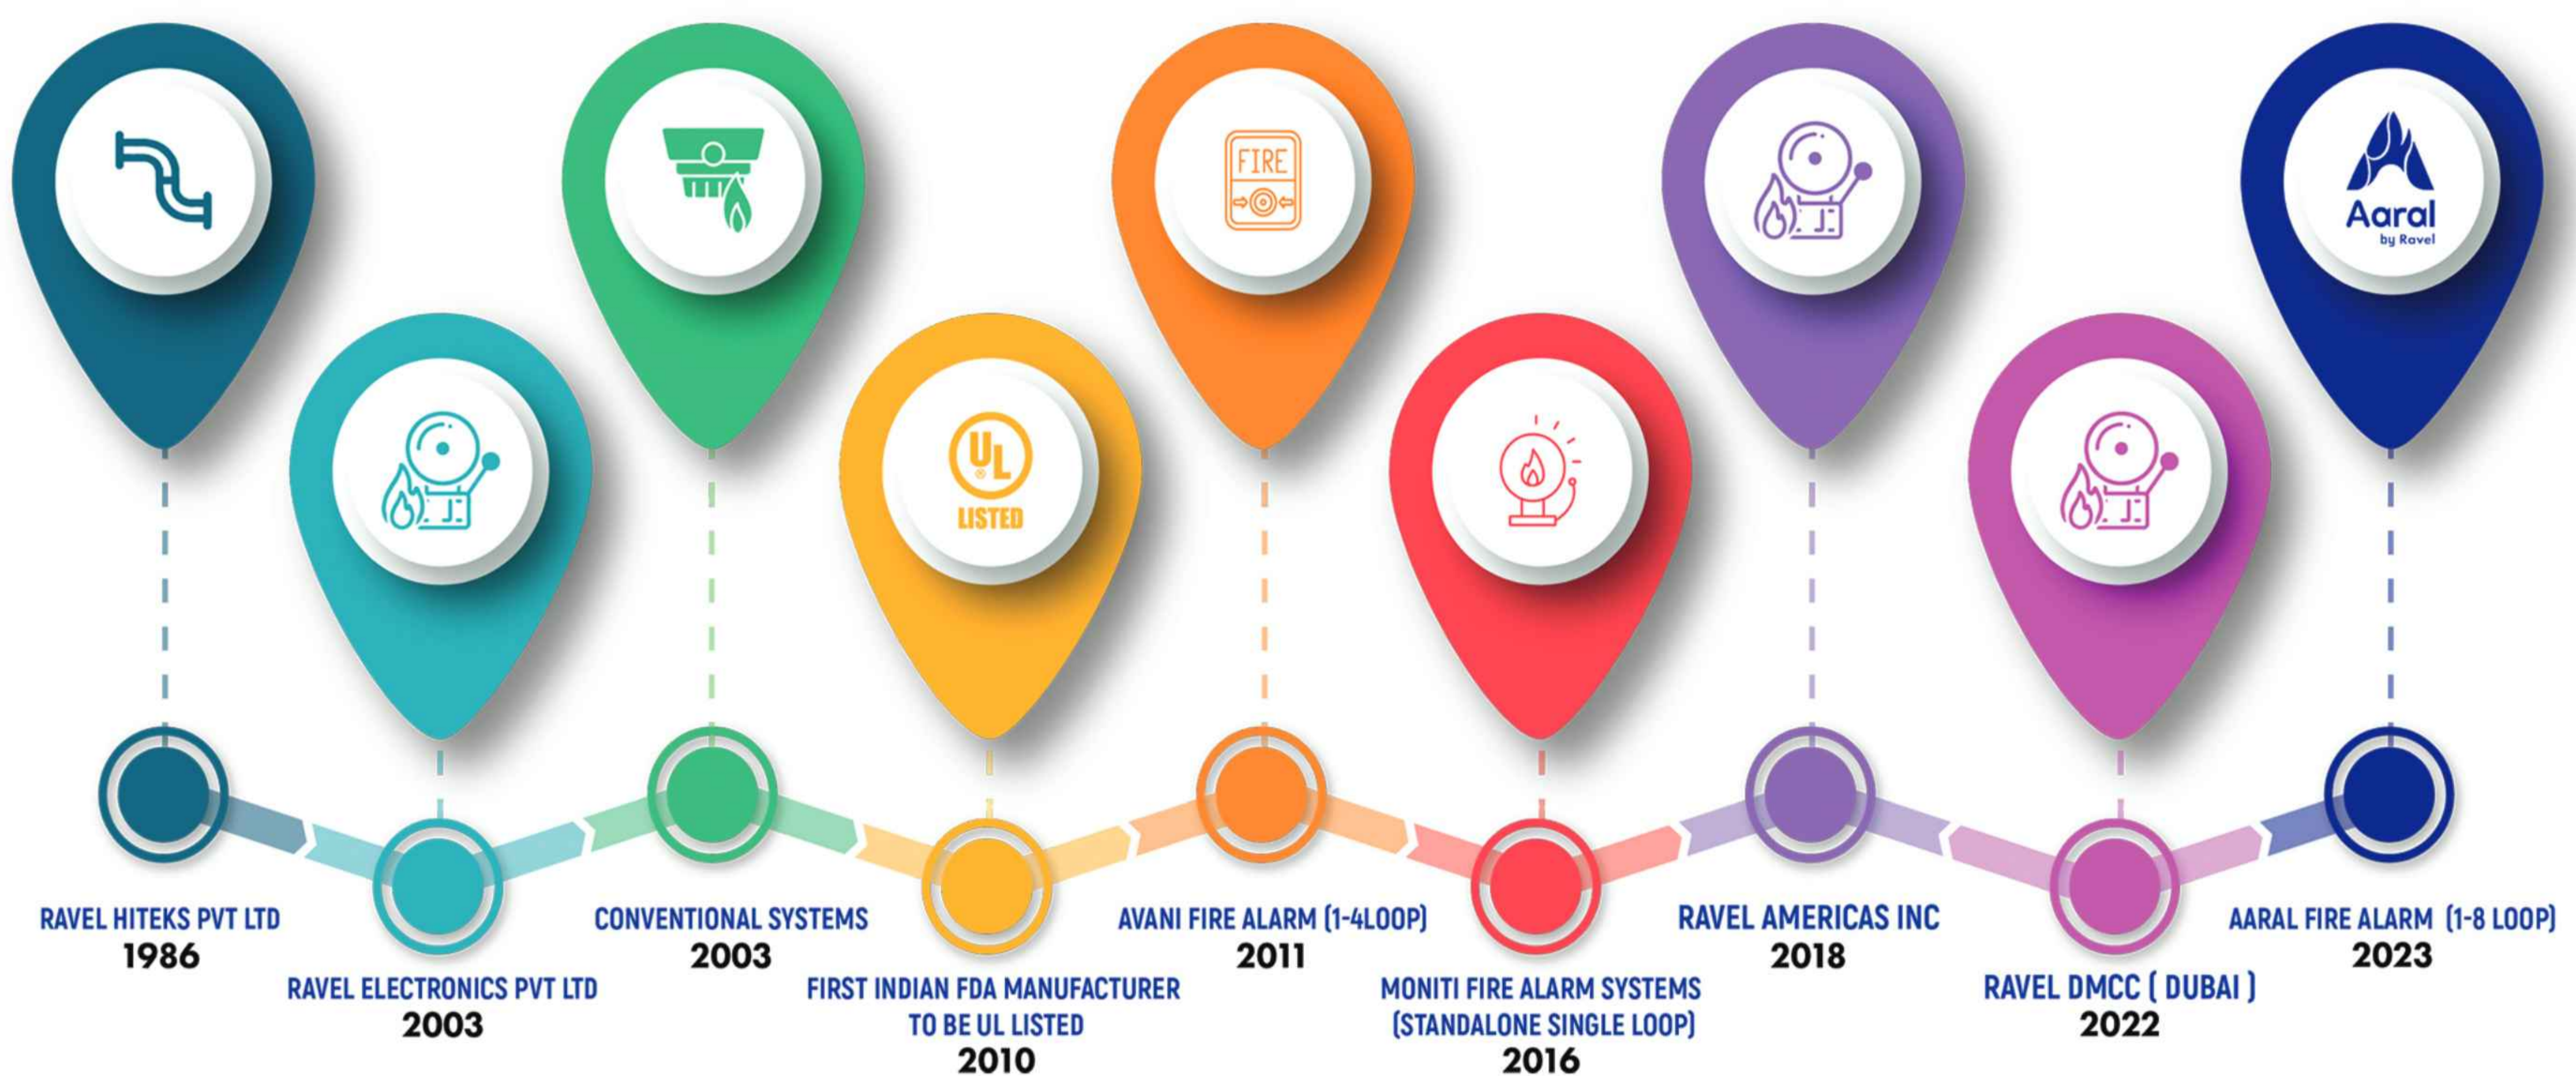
FIRE

UL

LISTED

Aaral
by Ravel

RAVEL HITEKS PVT LTD
1986

RAVEL ELECTRONICS PVT LTD
2003

CONVENTIONAL SYSTEMS
2003

FIRST INDIAN FDA MANUFACTURER TO BE UL LISTED
2010

AVANI FIRE ALARM (1-4LOOP)
2011

MONITI FIRE ALARM SYSTEMS (STANDALONE SINGLE LOOP)
2016

RAVEL AMERICAS INC
2018

RAVEL DMCC ( DUBAI )
2022

AARAL FIRE ALARM (1-8 LOOP)
2023